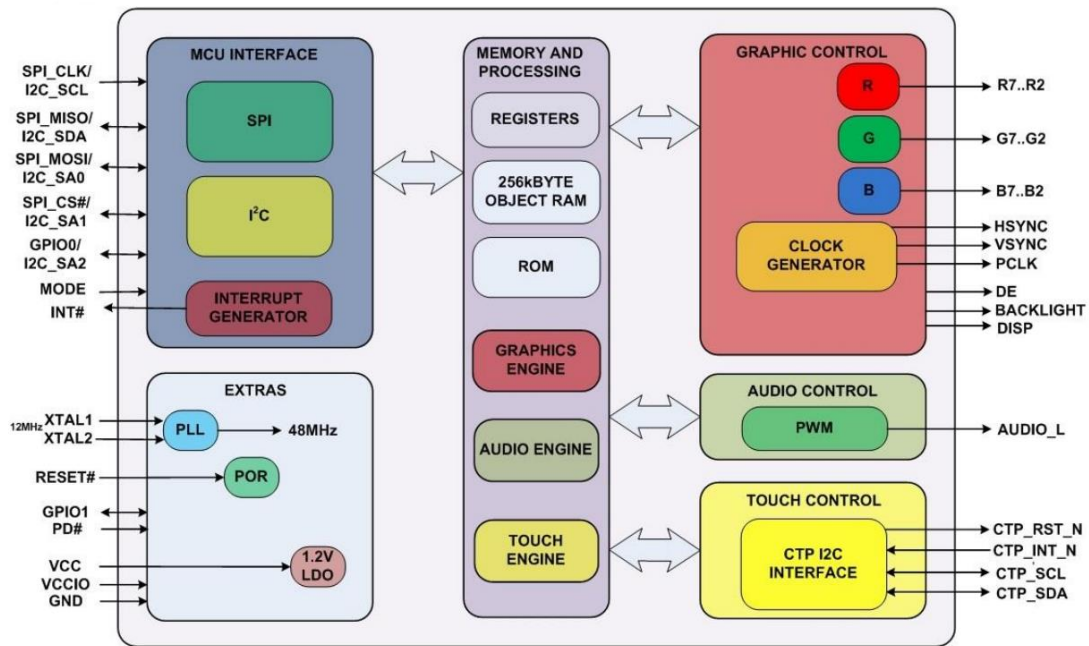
SPI_CLK/
I2C_SCL
SPI_MISO/
I2C_SDA
SPI_MOSI/
I2C_SA0
SPI_CS#/
I2C_SA1
GPIO0/
I2C_SA2
MODE
INT#

MCU INTERFACE
SPI
$I^2C$
INTERRUPT GENERATOR

MEMORY AND PROCESSING
REGISTERS
256kBYTE OBJECT RAM
ROM
GRAPHICS ENGINE
AUDIO ENGINE
TOUCH ENGINE

GRAPHIC CONTROL
R
G
B
CLOCK GENERATOR
R7..R2
G7..G2
B7..B2
HSYNC
VSYNC
PCLK
DE
BACKLIGHT
DISP

EXTRAS
12MHz XTAL1
XTAL2
PLL
48MHz
RESET#
POR
GPIO1
PD#
VCC
VCCIO
GND
1.2V LDO

AUDIO CONTROL
PWM
AUDIO_L

TOUCH CONTROL
CTP I2C INTERFACE
CTP_RST_N
CTP_INT_N
CTP_SCL
CTP_SDA